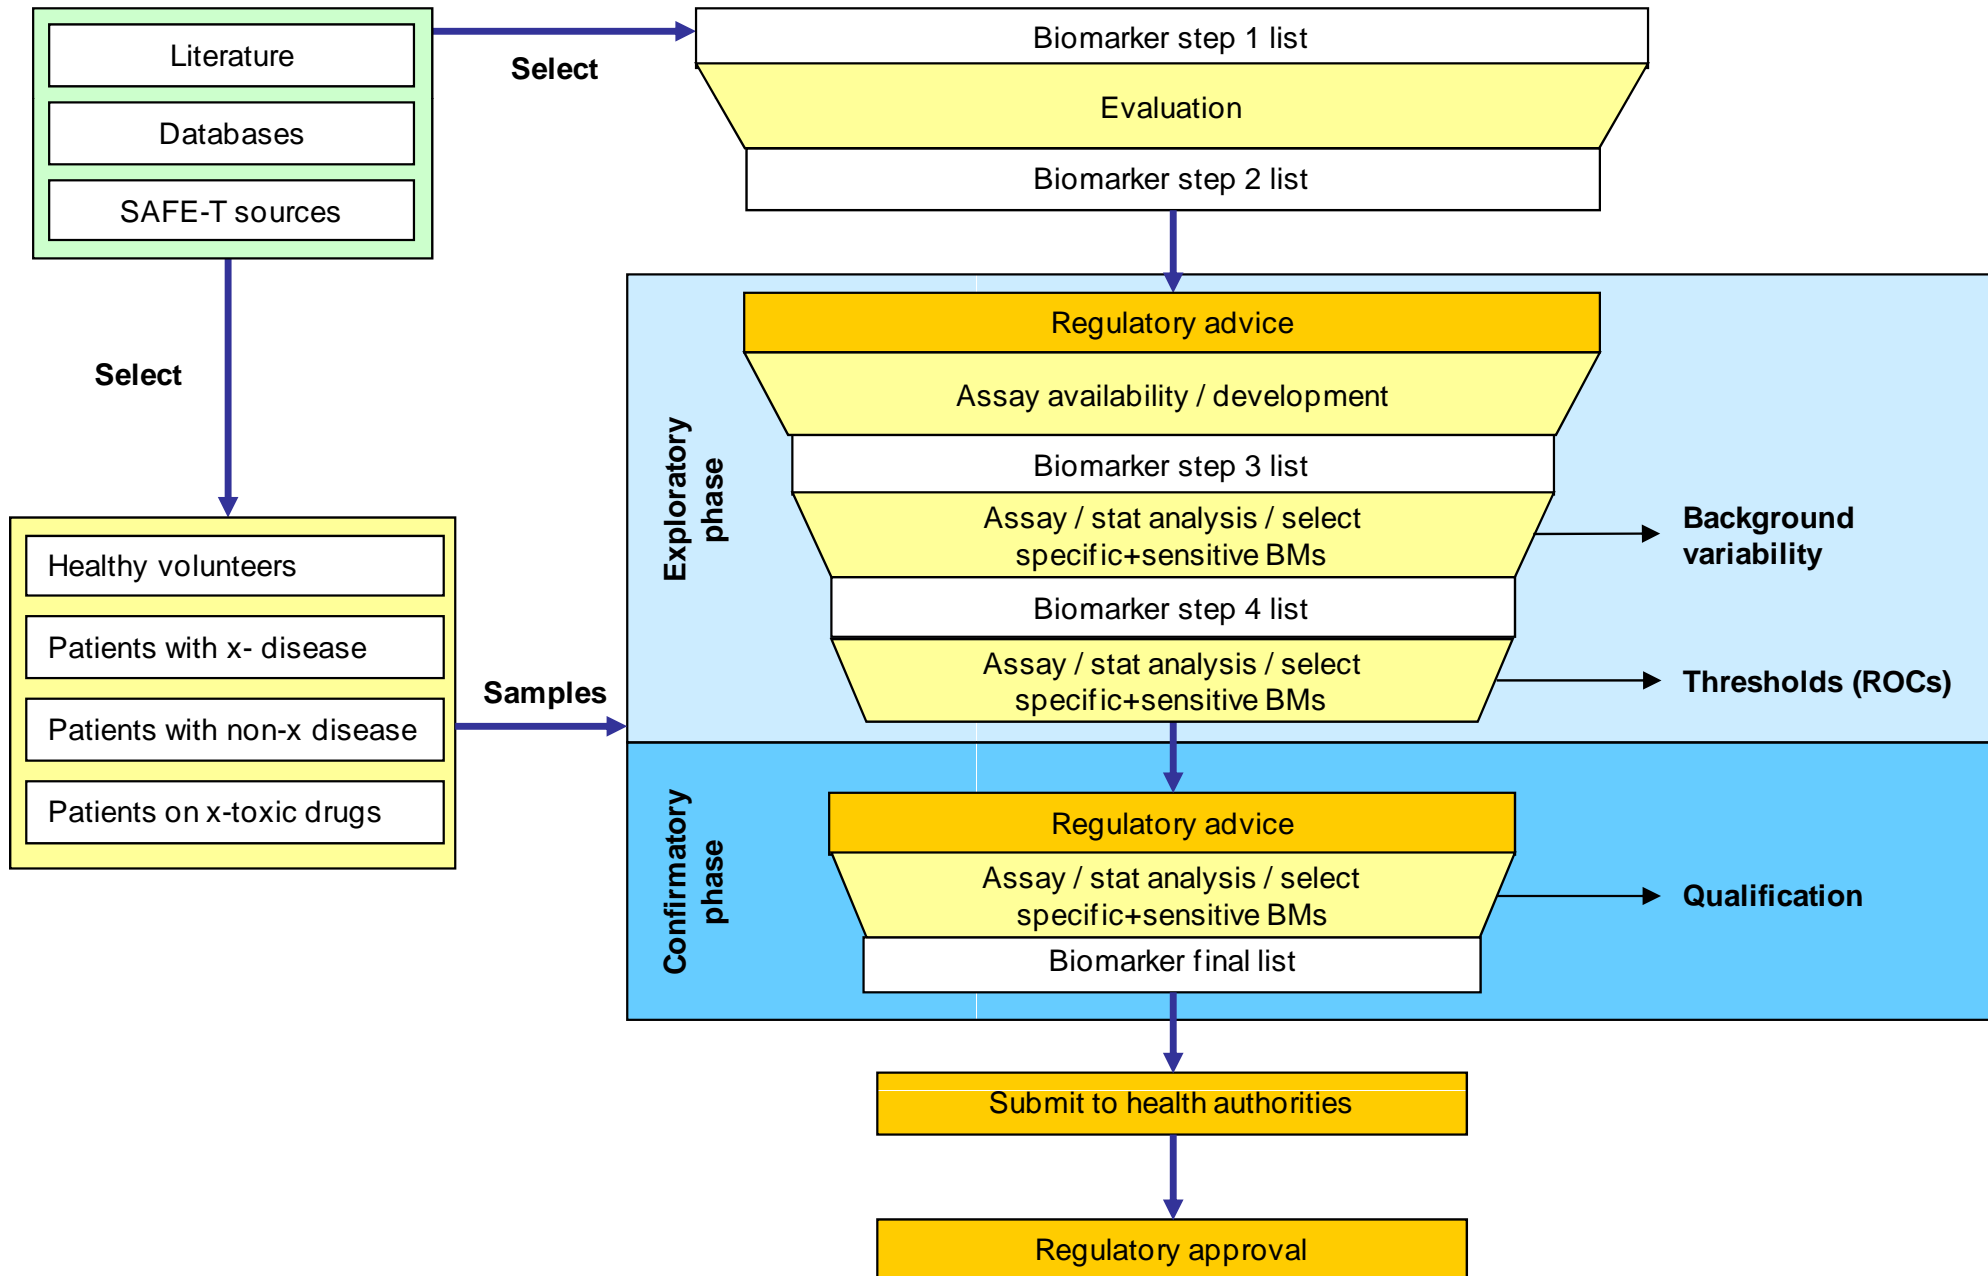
Literature

Databases

SAFE-T sources

Select

Biomarker step 1 list

Evaluation

Biomarker step 2 list

Select

Healthy volunteers

Patients with x- disease

Patients with non-x disease

Patients on x-toxic drugs

Samples

Exploratory phase

Regulatory advice

Assay availability / development

Biomarker step 3 list

Assay / stat analysis / select specific+sensitive BMs

Background variability

Biomarker step 4 list

Assay / stat analysis / select specific+sensitive BMs

Thresholds (ROCs)

Confirmatory phase

Regulatory advice

Assay / stat analysis / select specific+sensitive BMs

Qualification

Biomarker final list

Submit to health authorities

Regulatory approval